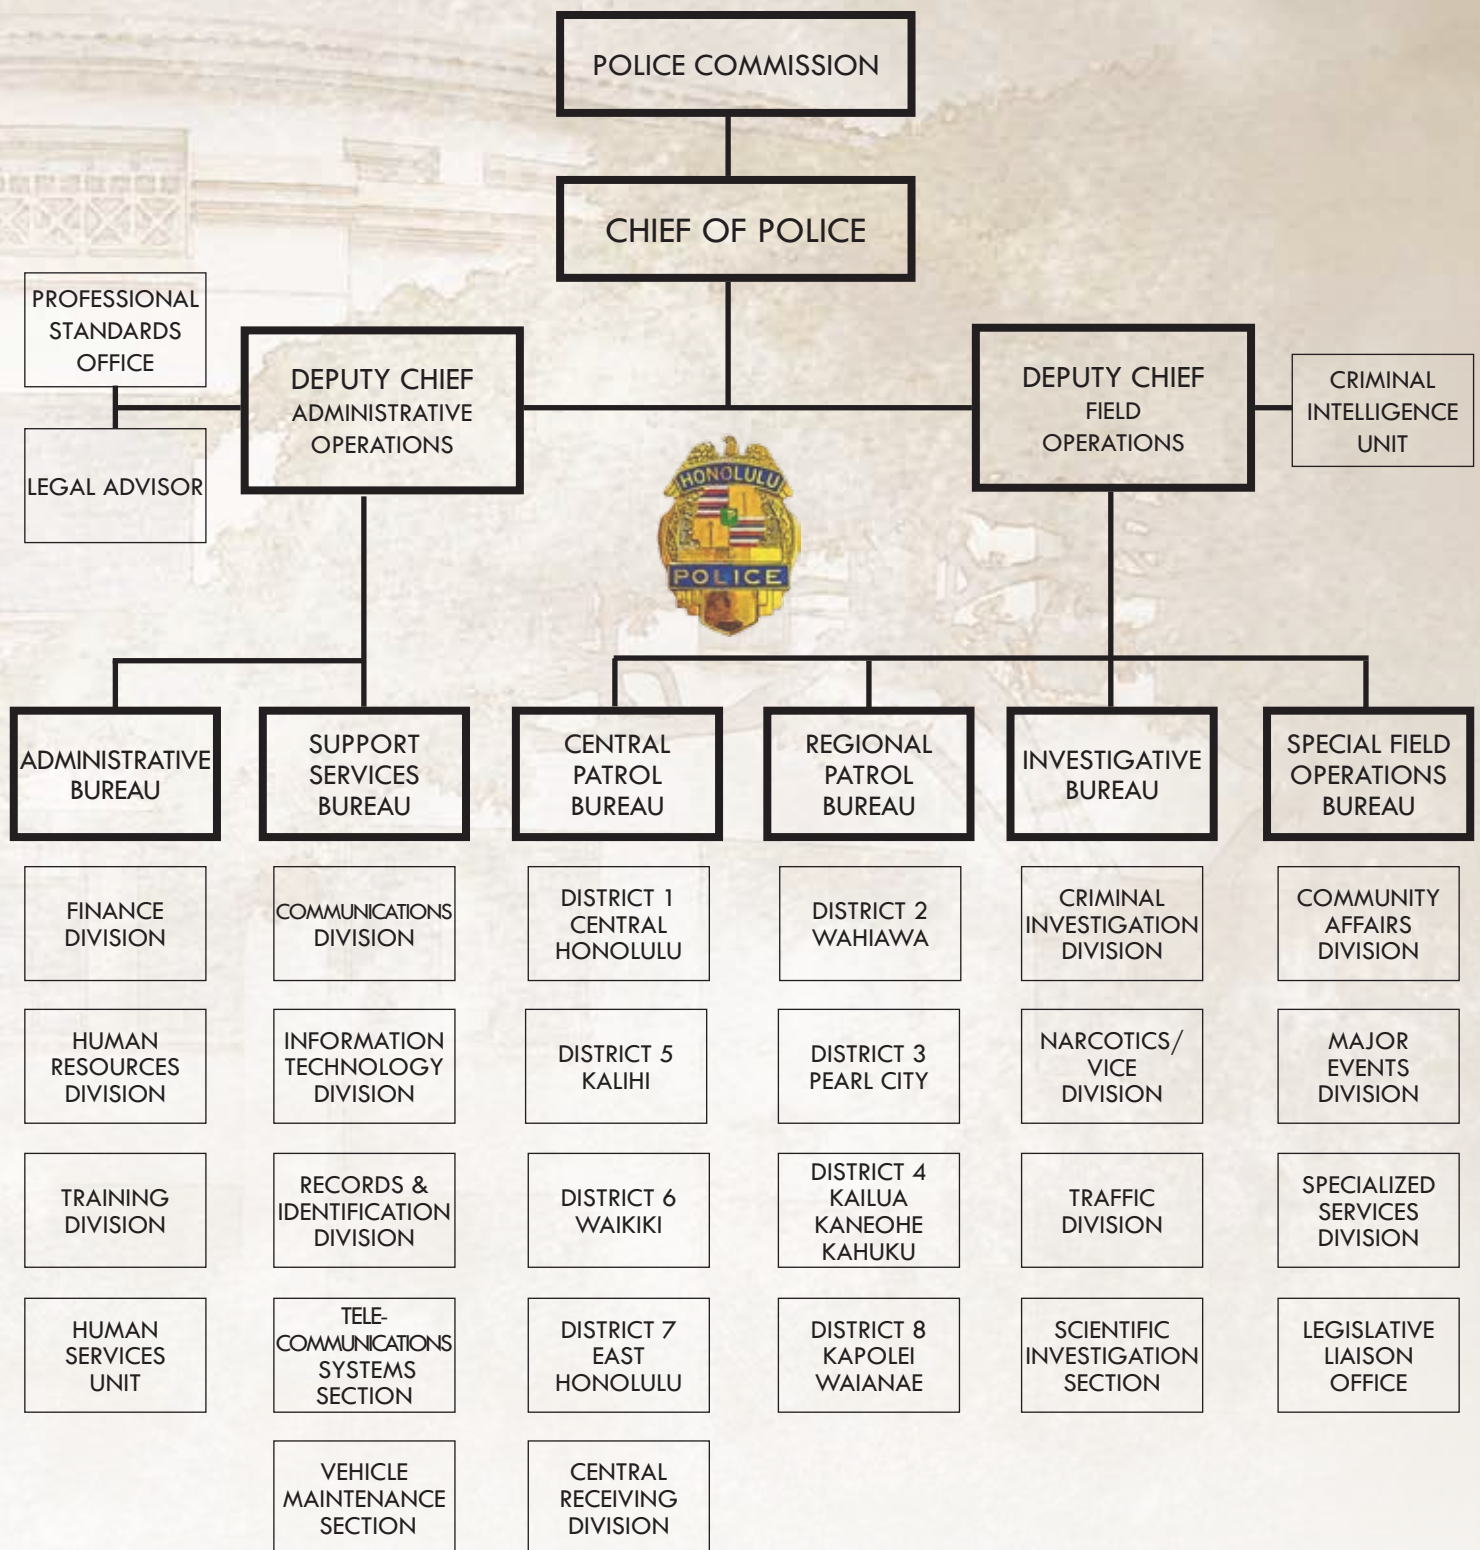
POLICE COMMISSION

CHIEF OF POLICE

PROFESSIONAL STANDARDS OFFICE

LEGAL ADVISOR

DEPUTY CHIEF ADMINISTRATIVE OPERATIONS

DEPUTY CHIEF FIELD OPERATIONS

CRIMINAL INTELLIGENCE UNIT

HONOLULU POLICE

ADMINISTRATIVE BUREAU

FINANCE DIVISION

HUMAN RESOURCES DIVISION

TRAINING DIVISION

HUMAN SERVICES UNIT

SUPPORT SERVICES BUREAU

COMMUNICATIONS DIVISION

INFORMATION TECHNOLOGY DIVISION

RECORDS & IDENTIFICATION DIVISION

TELE-COMMUNICATIONS SYSTEMS SECTION

VEHICLE MAINTENANCE SECTION

CENTRAL PATROL BUREAU

DISTRICT 1 CENTRAL HONOLULU

DISTRICT 5 KALIHI

DISTRICT 6 WAIKIKI

DISTRICT 7 EAST HONOLULU

CENTRAL RECEIVING DIVISION

REGIONAL PATROL BUREAU

DISTRICT 2 WAHIAWA

DISTRICT 3 PEARL CITY

DISTRICT 4 KAILUA KANEOHE KAHUKU

DISTRICT 8 KAPOLEI WAIANAE

INVESTIGATIVE BUREAU

CRIMINAL INVESTIGATION DIVISION

NARCOTICS/ VICE DIVISION

TRAFFIC DIVISION

SCIENTIFIC INVESTIGATION SECTION

SPECIAL FIELD OPERATIONS BUREAU

COMMUNITY AFFAIRS DIVISION

MAJOR EVENTS DIVISION

SPECIALIZED SERVICES DIVISION

LEGISLATIVE LIAISON OFFICE